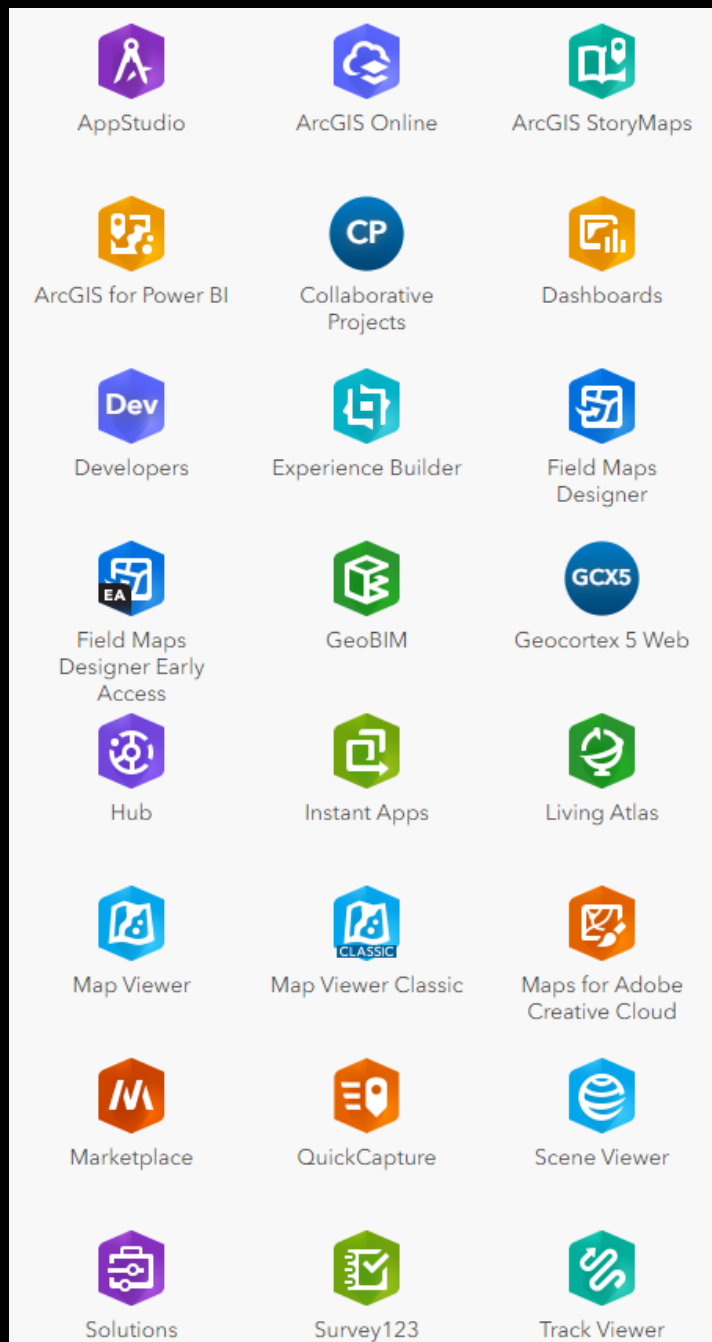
AppStudio
ArcGIS Online
ArcGIS StoryMaps

ArcGIS for Power BI
CP
Collaborative Projects
Dashboards

Dev
Developers
Experience Builder
Field Maps Designer

EA
Field Maps Designer Early Access
GeoBIM
GCX5
Geocortex 5 Web

Hub
Instant Apps
Living Atlas

Map Viewer
CLASSIC
Map Viewer Classic
Maps for Adobe Creative Cloud

Marketplace
QuickCapture
Scene Viewer

Solutions
Survey123
Track Viewer